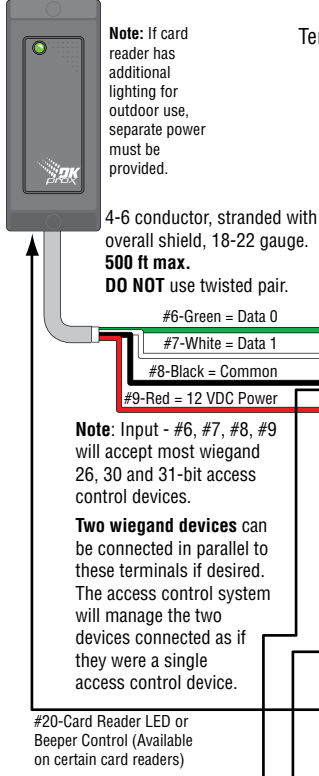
Note: If card reader has additional lighting for outdoor use, separate power must be provided.

Ter

DK prox

4-6 conductor, stranded with overall shield, 18-22 gauge. 500 ft max. DO NOT use twisted pair.

#6-Green = Data 0

#7-White = Data 1

#8-Black = Common

#9-Red = 12 VDC Power

Note: Input - #6, #7, #8, #9 will accept most wiegand 26, 30 and 31-bit access control devices.

Two wiegand devices can be connected in parallel to these terminals if desired. The access control system will manage the two devices connected as if they were a single access control device.

#20-Card Reader LED or Beeper Control (Available on certain card readers)